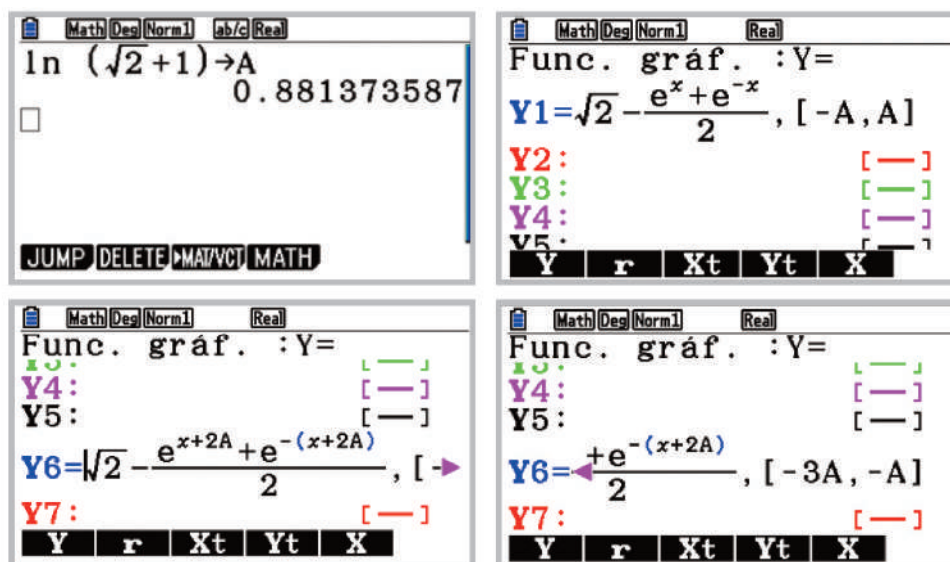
Math Deg Norm1 ab/c Real

$\ln\ (\sqrt{2}+1)\rightarrow A$

0.881373587

□

JUMP DELETE ▶MAT/VCT MATH

Math Deg Norm1 Real

Func. gráf. :Y=

$Y1=\sqrt{2}-\frac{e^x+e^{-x}}{2}$, [-A, A]

Y2: [—]

Y3: [—]

Y4: [—]

Y5: [—]

Y r Xt Yt X

Math Deg Norm1 Real

Func. gráf. :Y=

Y3: [—]

Y4: [—]

Y5: [—]

$Y6=\sqrt{2}-\frac{e^{x+2A}+e^{-(x+2A)}}{2}$, [-▶

Y7: [—]

Y r Xt Yt X

Math Deg Norm1 Real

Func. gráf. :Y=

Y3: [—]

Y4: [—]

Y5: [—]

$Y6=$◀$\frac{+e^{-(x+2A)}}{2}$, [-3A, -A]

Y7: [—]

Y r Xt Yt X